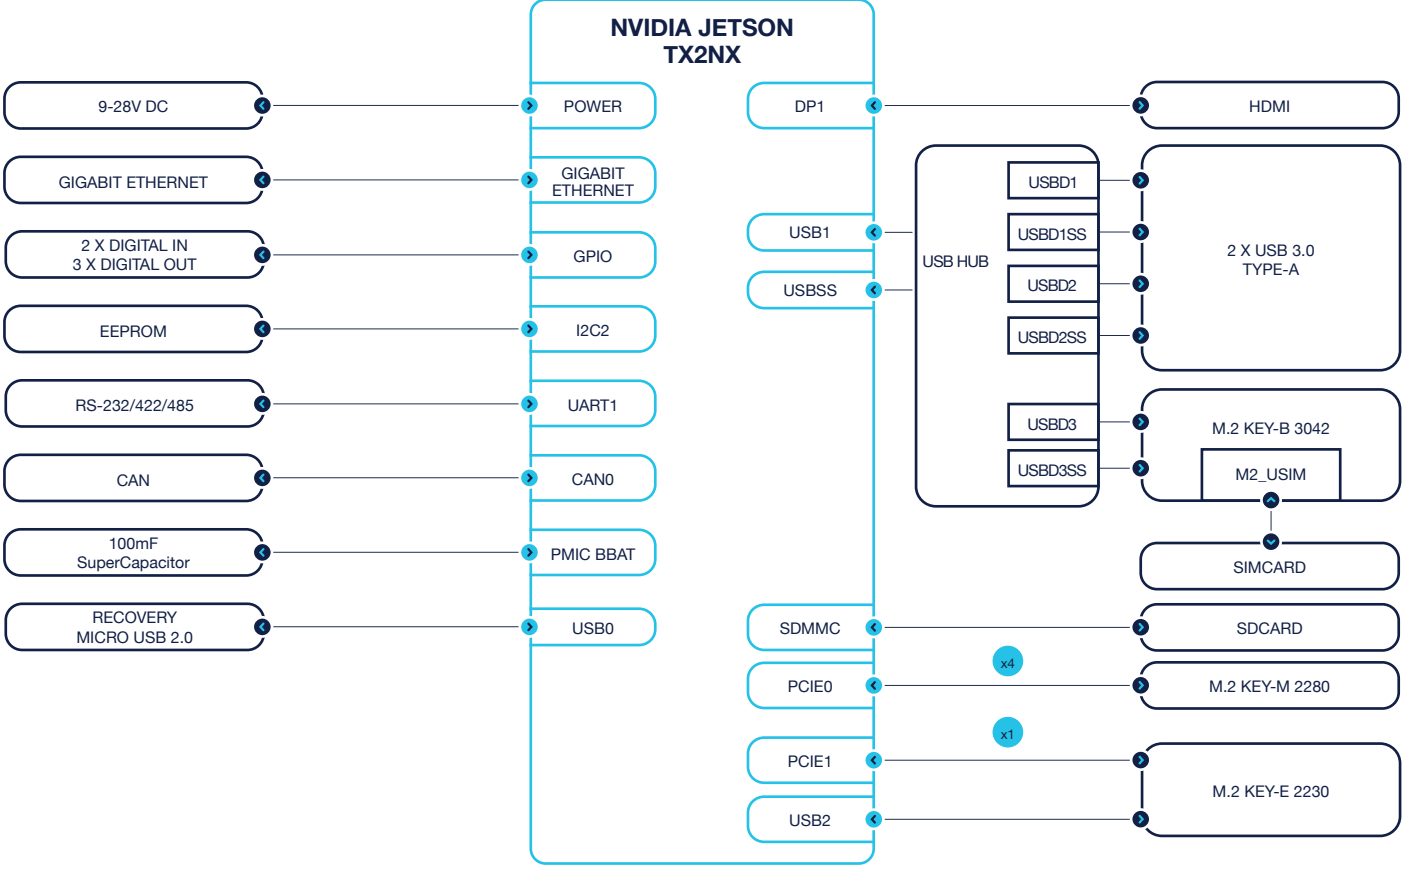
NVIDIA JETSON TX2NX

9-28V DC
POWER
DP1
HDMI

GIGABIT ETHERNET
GIGABIT ETHERNET
USB HUB
USBD1
USB1
USBD1SS
2 X USB 3.0 TYPE-A
USBSS
USBD2
USBD2SS

2 X DIGITAL IN 3 X DIGITAL OUT
GPIO

EEPROM
I2C2

RS-232/422/485
UART1
USBD3
M.2 KEY-B 3042
USBD3SS
M2_USIM

CAN
CAN0

100mF SuperCapacitor
PMIC BBAT
SIMCARD

RECOVERY MICRO USB 2.0
USB0
SDMMC
SDCARD

x4
PCIE0
M.2 KEY-M 2280

x1
PCIE1
M.2 KEY-E 2230
USB2